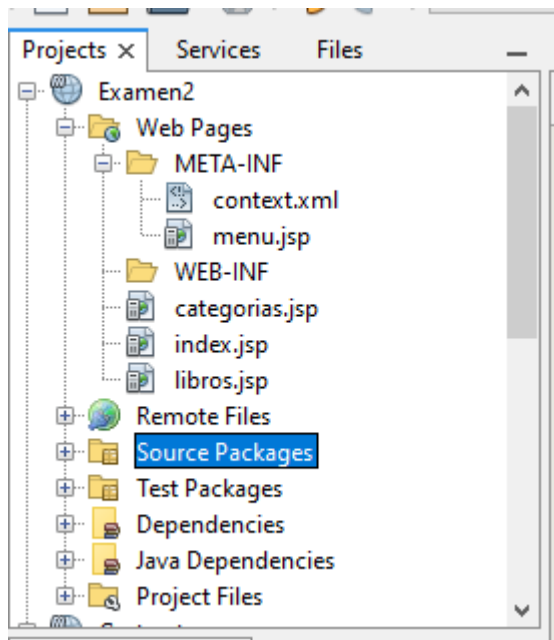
Projects × Services Files

Examen2
Web Pages
META-INF
context.xml
menu.jsp
WEB-INF
categorias.jsp
index.jsp
libros.jsp
Remote Files
Source Packages
Test Packages
Dependencies
Java Dependencies
Project Files